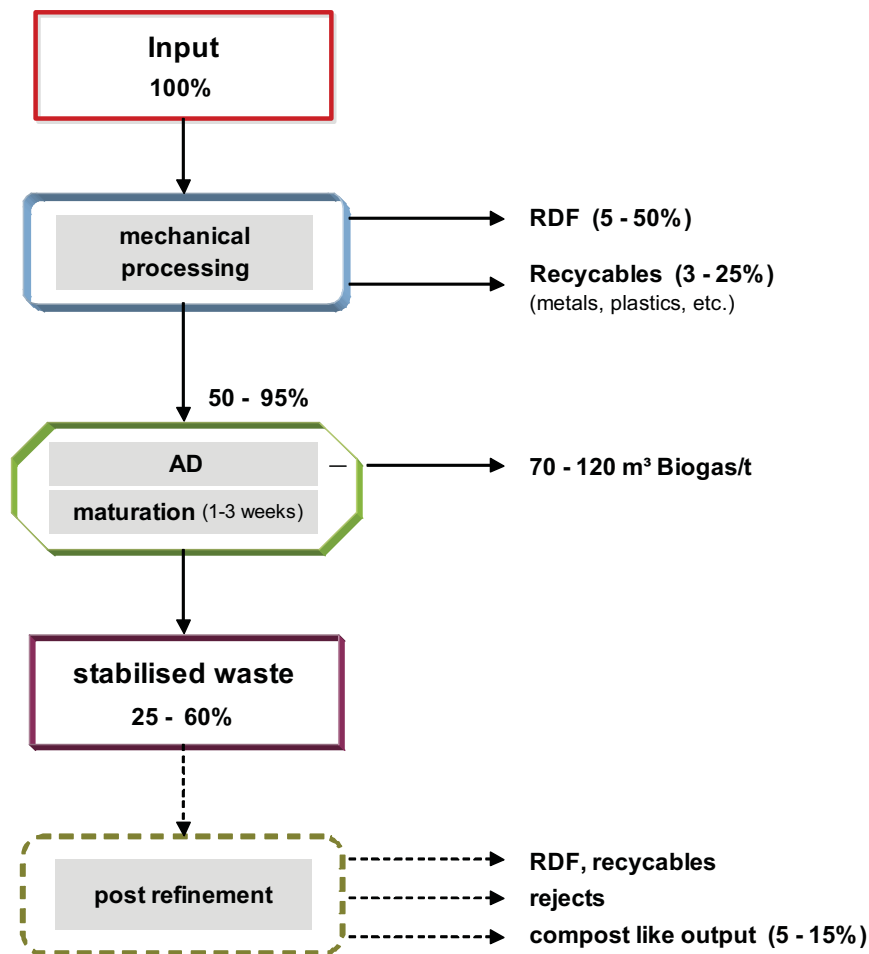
Input
100%

mechanical processing

RDF (5 - 50%)

Recycables (3 - 25%)
(metals, plastics, etc.)

50 - 95%

AD

maturation (1-3 weeks)

70 - 120 m³ Biogas/t

stabilised waste
25 - 60%

post refinement

RDF, recycables

rejects

compost like output (5 - 15%)